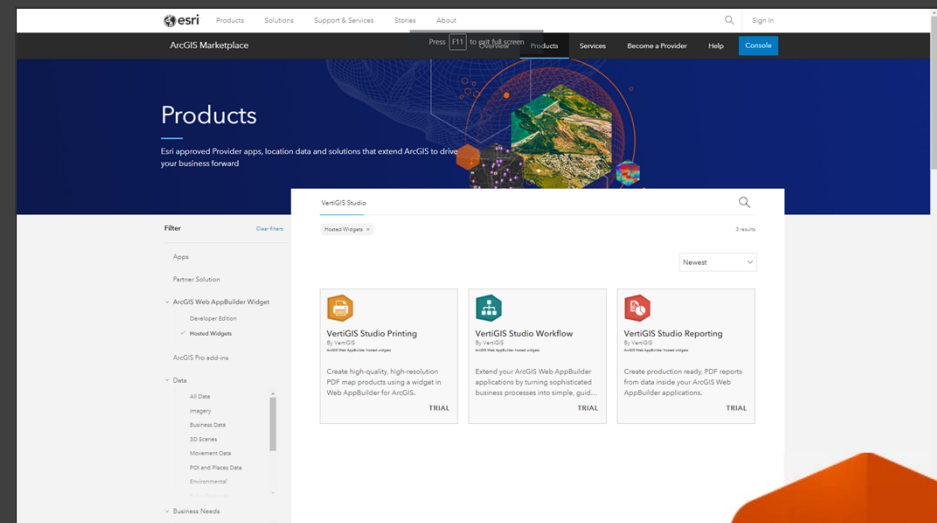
esri Products Solutions Support & Services Stories About Sign In

ArcGIS Marketplace Press F11 to exit full screen Overview Products Services Become a Provider Help Console

Products

Esri approved Provider apps, location data and solutions that extend ArcGIS to drive your business forward

VertiGIS Studio

Hosted Widgets ×

3 results

Newest

Filter Clear filters

Apps

Partner Solution

ArcGIS Web AppBuilder Widget

Developer Edition

Hosted Widgets

ArcGIS Pro add-ins

Data

All Data

Imagery

Business Data

3D Scenes

Movement Data

POI and Places Data

Environmental

Business Needs

VertiGIS Studio Printing
By VertiGIS
ArcGIS Web AppBuilder hosted widgets
Create high-quality, high-resolution PDF map products using a widget in Web AppBuilder for ArcGIS.
TRIAL

VertiGIS Studio Workflow
By VertiGIS
ArcGIS Web AppBuilder hosted widgets
Extend your ArcGIS Web AppBuilder applications by turning sophisticated business processes into simple, guid...
TRIAL

VertiGIS Studio Reporting
By VertiGIS
ArcGIS Web AppBuilder hosted widgets
Create production ready, PDF reports from data inside your ArcGIS Web AppBuilder applications.
TRIAL